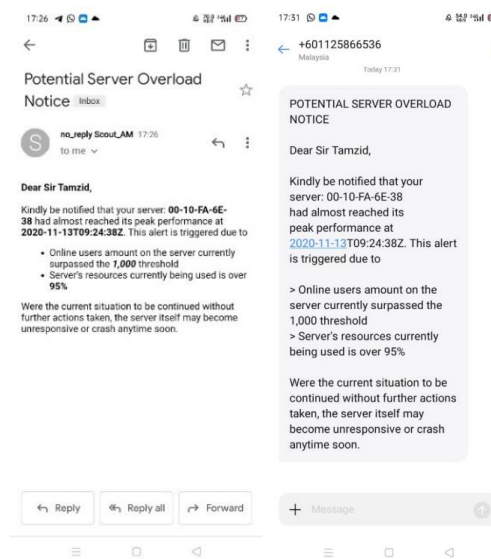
17:26

Potential Server Overload Notice Inbox

S no_reply Scout_AM 17:26
to me

Dear Sir Tamzid,

Kindly be notified that your server: **00-10-FA-6E-38** had almost reached its peak performance at **2020-11-13T09:24:38Z**. This alert is triggered due to

- Online users amount on the server currently surpassed the ***1,000*** threshold
- Server's resources currently being used is over **95%**

Were the current situation to be continued without further actions taken, the server itself may become unresponsive or crash anytime soon.

Reply Reply all Forward

17:31

+601125866536
Malaysia

Today 17:31

POTENTIAL SERVER OVERLOAD NOTICE

Dear Sir Tamzid,

Kindly be notified that your server: 00-10-FA-6E-38 had almost reached its peak performance at 2020-11-13T09:24:38Z. This alert is triggered due to

> Online users amount on the server currently surpassed the 1,000 threshold
> Server's resources currently being used is over 95%

Were the current situation to be continued without further actions taken, the server itself may become unresponsive or crash anytime soon.

+ Message